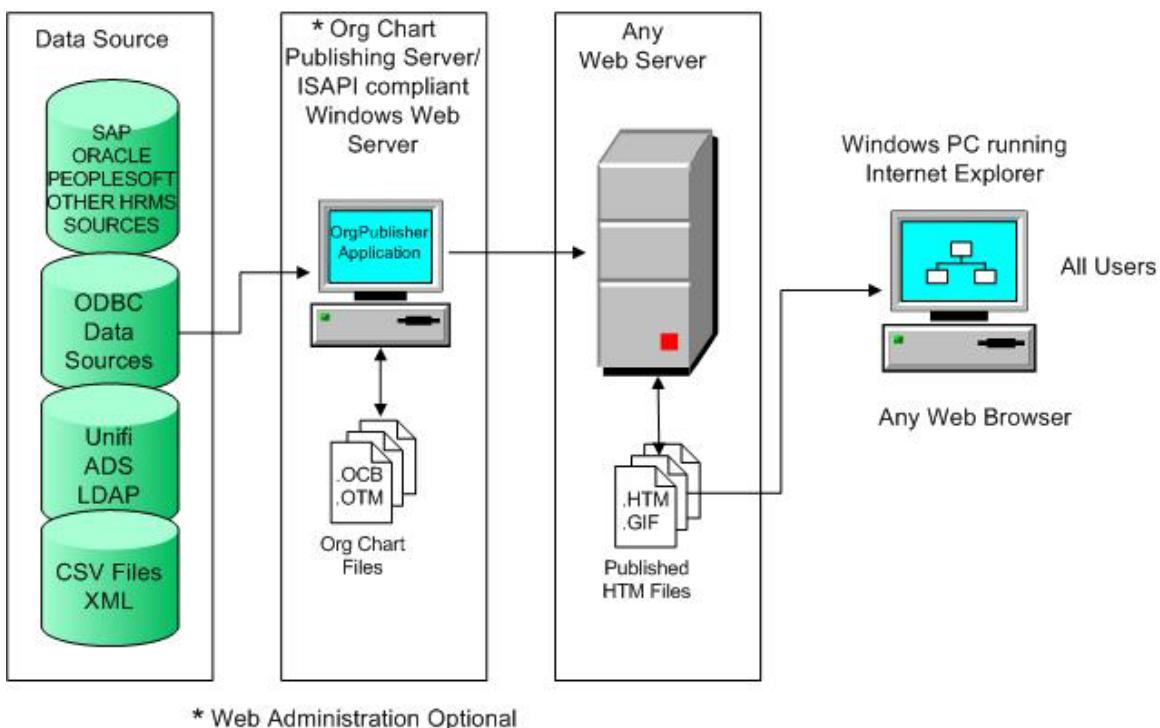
Data Source

SAP
ORACLE
PEOPLESOFT
OTHER HRMS
SOURCES

ODBC
Data
Sources

Unifi
ADS
LDAP

CSV Files
XML

* Org Chart
Publishing Server/
ISAPI compliant
Windows Web
Server

OrgPublisher
Application

.OCB
.OTM

Org Chart
Files

Any
Web Server

.HTM
.GIF

Published
HTM Files

Windows PC running
Internet Explorer

All Users

Any Web Browser

* Web Administration Optional